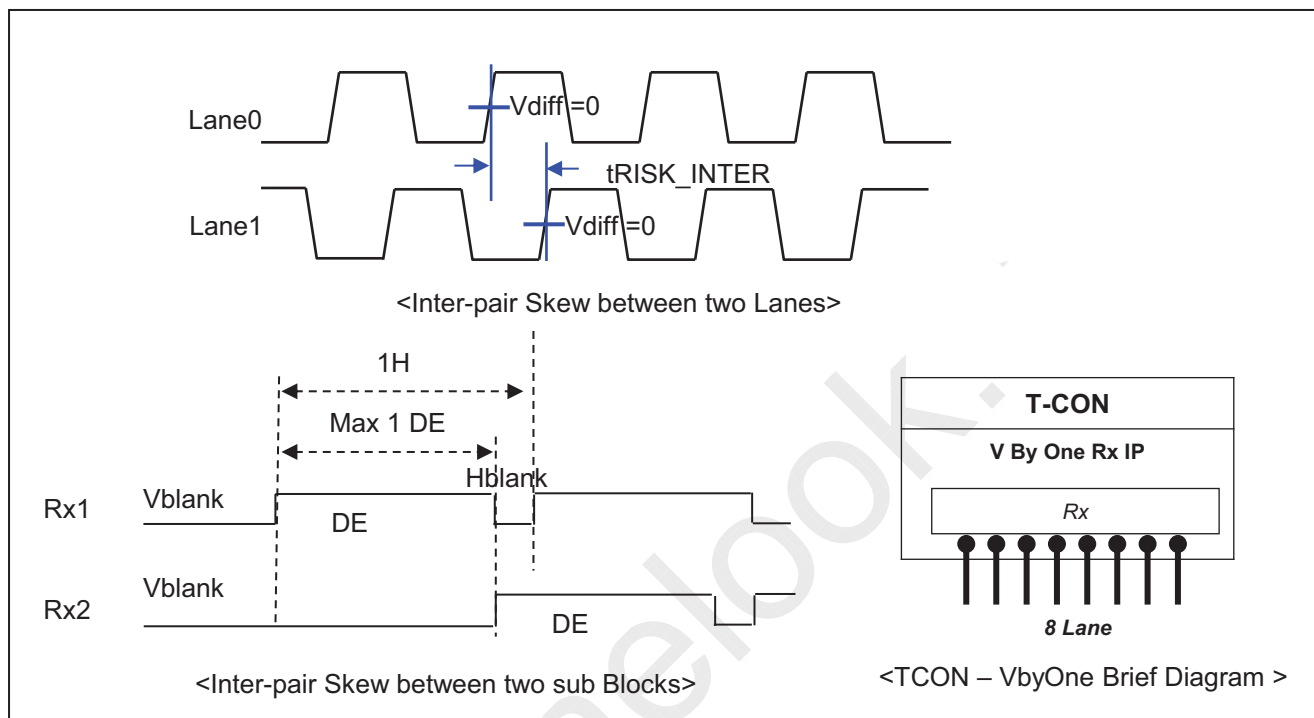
Lane0

Vdiff =0

tRISK_INTER

Lane1

Vdiff =0

<Inter-pair Skew between two Lanes>

1H

Max 1 DE

Hblank

Rx1 Vblank DE

Rx2 Vblank DE

<Inter-pair Skew between two sub Blocks>

T-CON

V By One Rx IP

Rx

8 Lane

<TCON – VbyOne Brief Diagram >